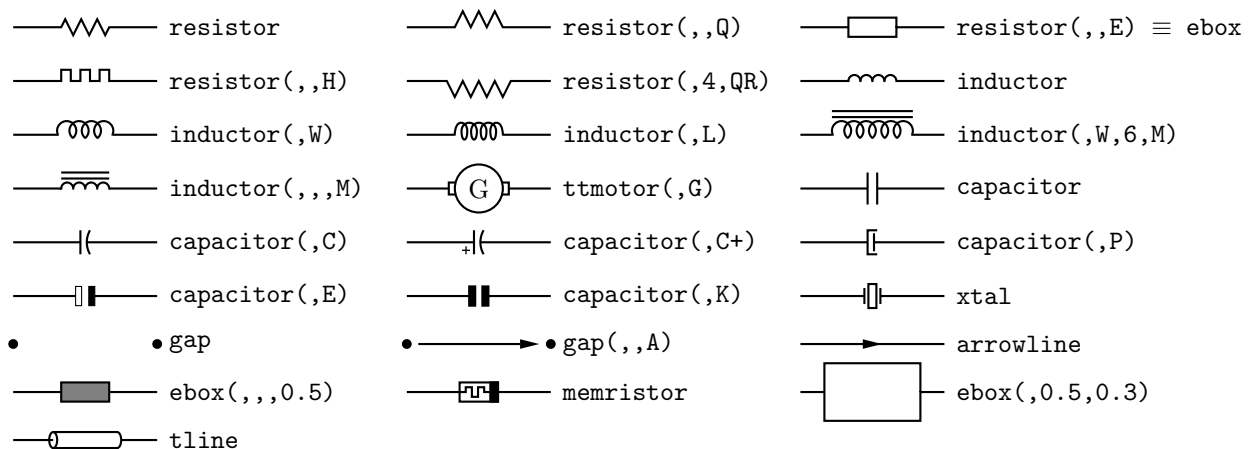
resistor
resistor(,,Q)
resistor(,,E) $\equiv$ ebox
resistor(,,H)
resistor(,4,QR)
inductor
inductor(,W)
inductor(,L)
inductor(,W,6,M)
inductor(,,,M)
G
ttmotor(,G)
capacitor
capacitor(,C)
+
capacitor(,C+)
capacitor(,P)
capacitor(,E)
capacitor(,K)
xtal
gap
gap(,,A)
arrowline
ebox(,,,0.5)
memristor
ebox(,0.5,0.3)
tline